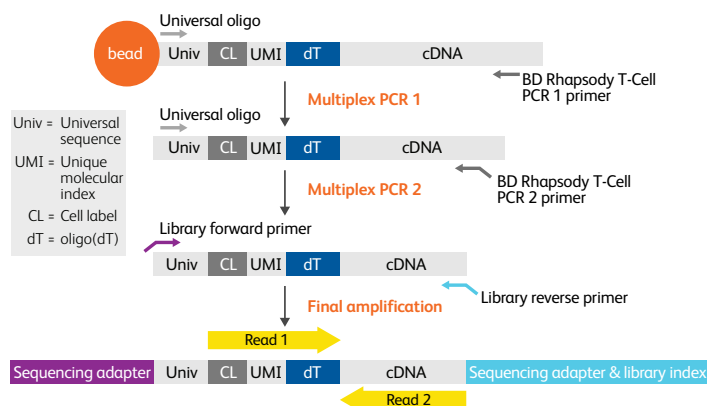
Universal oligo

bead Univ CL UMI dT cDNA

BD Rhapsody T-Cell PCR 1 primer

Multiplex PCR 1

Univ = Universal sequence
UMI = Unique molecular index
CL = Cell label
dT = oligo(dT)

Universal oligo

Univ CL UMI dT cDNA

BD Rhapsody T-Cell PCR 2 primer

Multiplex PCR 2

Library forward primer

Univ CL UMI dT cDNA

Library reverse primer

Final amplification

Read 1

Sequencing adapter Univ CL UMI dT cDNA Sequencing adapter & library index

Read 2